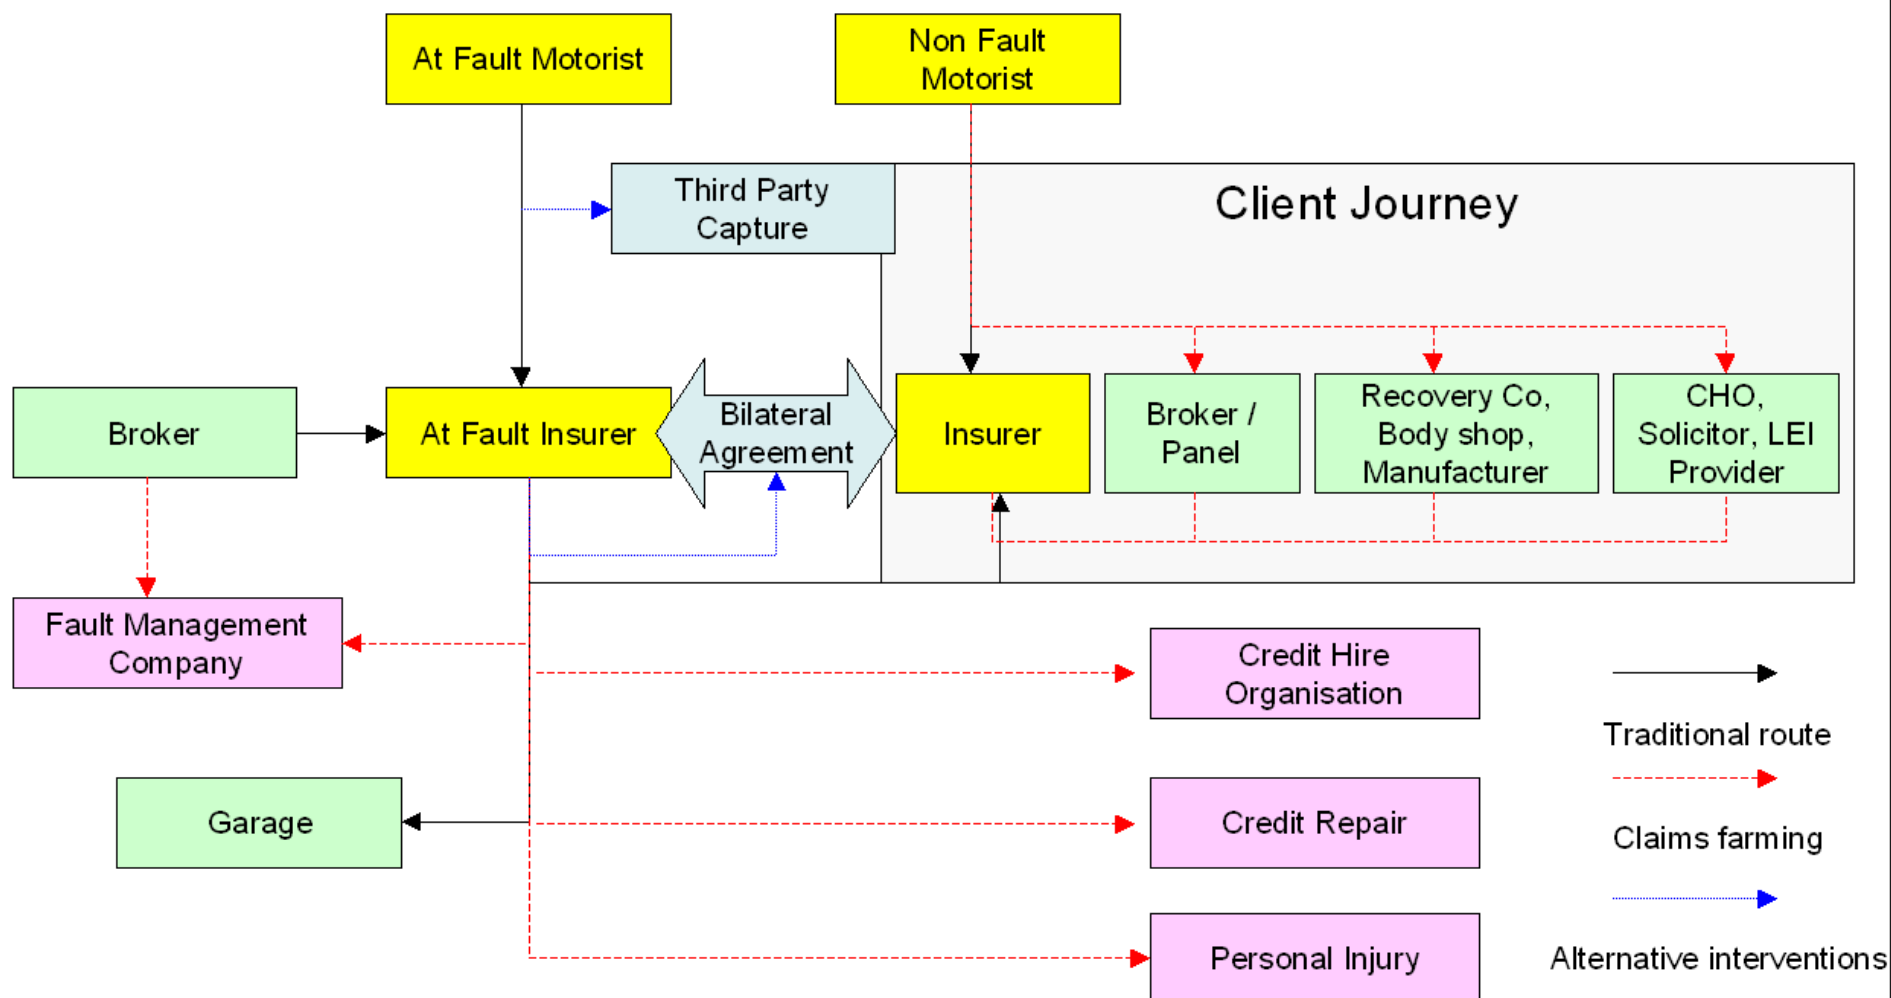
At Fault Motorist

Non Fault Motorist

Third Party Capture

Client Journey

Broker

At Fault Insurer

Bilateral Agreement

Insurer

Broker / Panel

Recovery Co, Body shop, Manufacturer

CHO, Solicitor, LEI Provider

Fault Management Company

Credit Hire Organisation

Traditional route

Garage

Credit Repair

Claims farming

Personal Injury

Alternative interventions